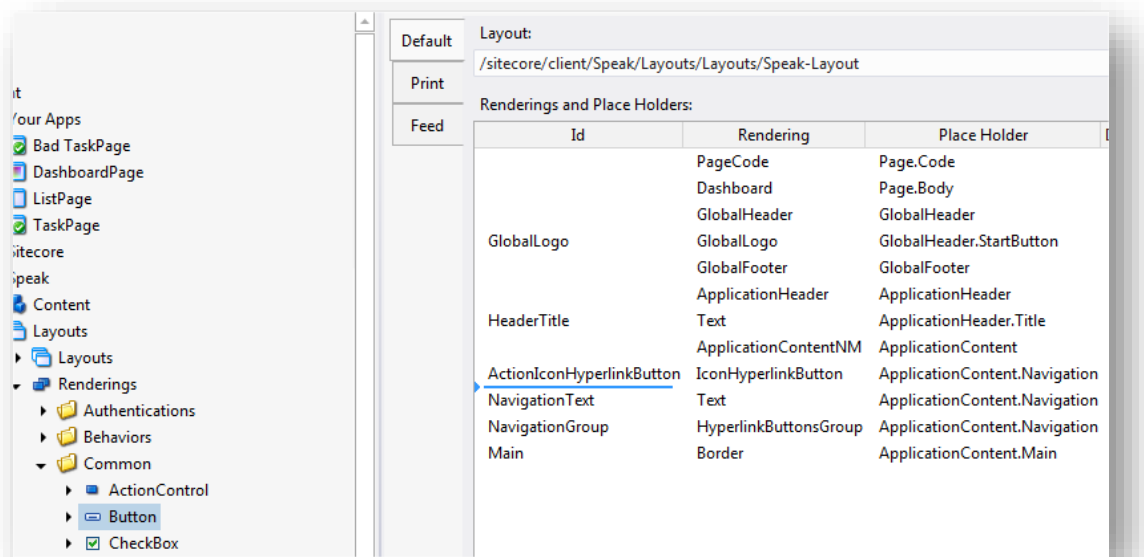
it
'our Apps
Bad TaskPage
DashboardPage
ListPage
TaskPage
itecore
peak
Content
Layouts
Layouts
Renderings
Authentications
Behaviors
Common
ActionControl
Button
CheckBox

Default
Print
Feed

Layout:
/sitecore/client/Speak/Layouts/Layouts/Speak-Layout
Renderings and Place Holders:

| Id | Rendering | Place Holder |
|---|---|---|
| | PageCode | Page.Code |
| | Dashboard | Page.Body |
| | GlobalHeader | GlobalHeader |
| GlobalLogo | GlobalLogo | GlobalHeader.StartButton |
| | GlobalFooter | GlobalFooter |
| | ApplicationHeader | ApplicationHeader |
| HeaderTitle | Text | ApplicationHeader.Title |
| | ApplicationContentNM | ApplicationContent |
| ActionIconHyperlinkButton | IconHyperlinkButton | ApplicationContent.Navigation |
| NavigationText | Text | ApplicationContent.Navigation |
| NavigationGroup | HyperlinkButtonsGroup | ApplicationContent.Navigation |
| Main | Border | ApplicationContent.Main |